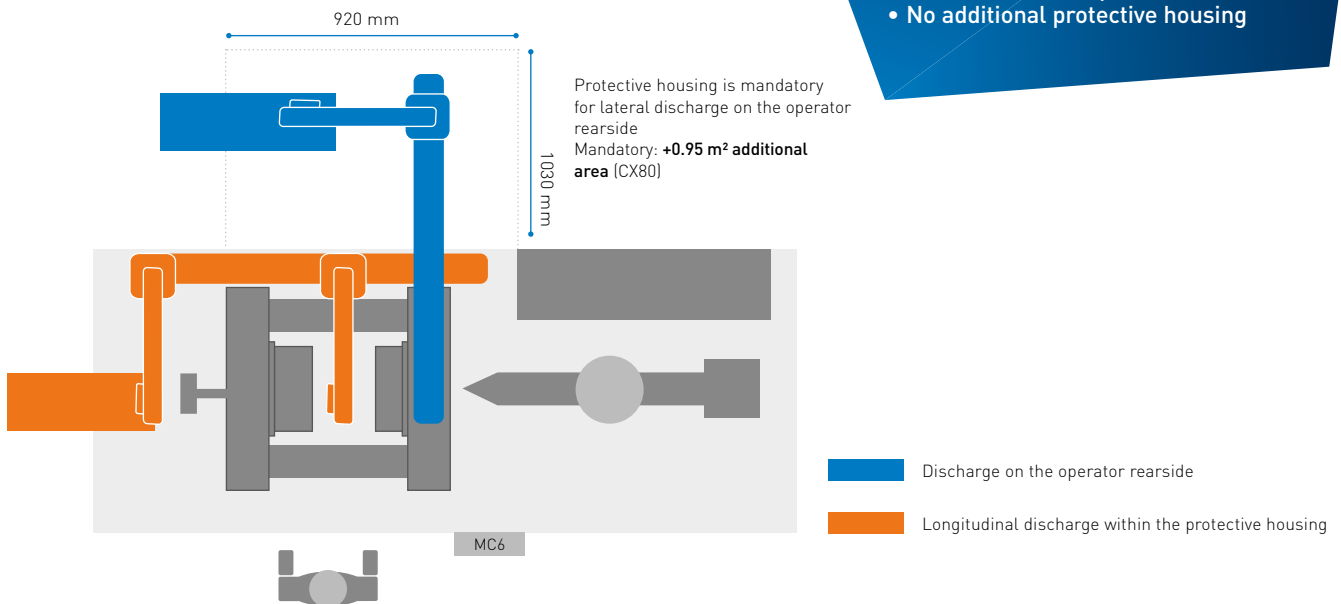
• No additional protective housing

920 mm

1030 mm

Protective housing is mandatory for lateral discharge on the operator rearside
Mandatory: **+0.95 m² additional area** (CX80)

MC6

Discharge on the operator rearside

Longitudinal discharge within the protective housing